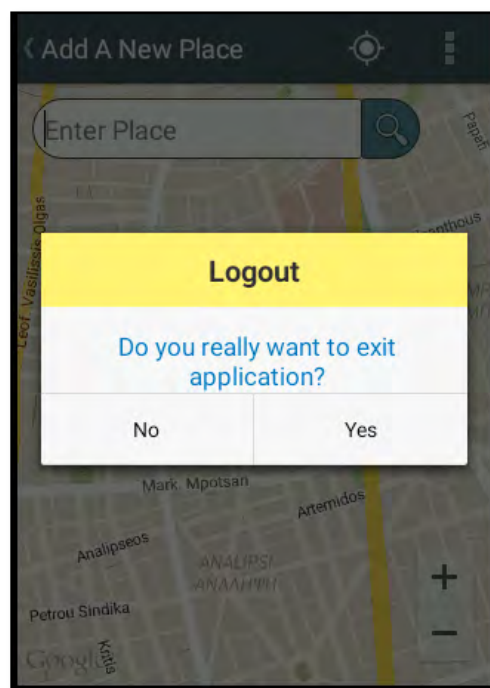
Add A New Place

Enter Place

Papafi

Leof. Vasilissis Olgas

nthous

Logout

Do you really want to exit application?

No

Yes

Mark. Mpotsari

Artemidos

Analipseos

ANALIPSI
ΑΝΑΛΗΨΗ

Petrou Sindika

Kritis

Google

+

−